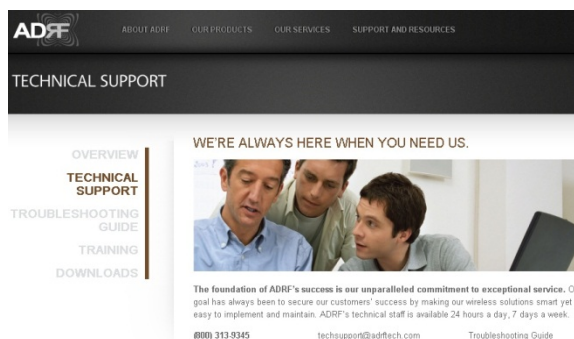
ADRF

ABOUT ADRF OUR PRODUCTS OUR SERVICES SUPPORT AND RESOURCES

TECHNICAL SUPPORT

OVERVIEW
TECHNICAL SUPPORT
TROUBLESHOOTING GUIDE
TRAINING
DOWNLOADS

WE'RE ALWAYS HERE WHEN YOU NEED US.

The foundation of ADRF's success is our unparalleled commitment to exceptional service. O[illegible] goal has always been to secure our customers' success by making our wireless solutions smart yet easy to implement and maintain. ADRF's technical staff is available 24 hours a day, 7 days a week.

(800) 313-9345 techsupport@adrftech.com Troubleshooting Guide